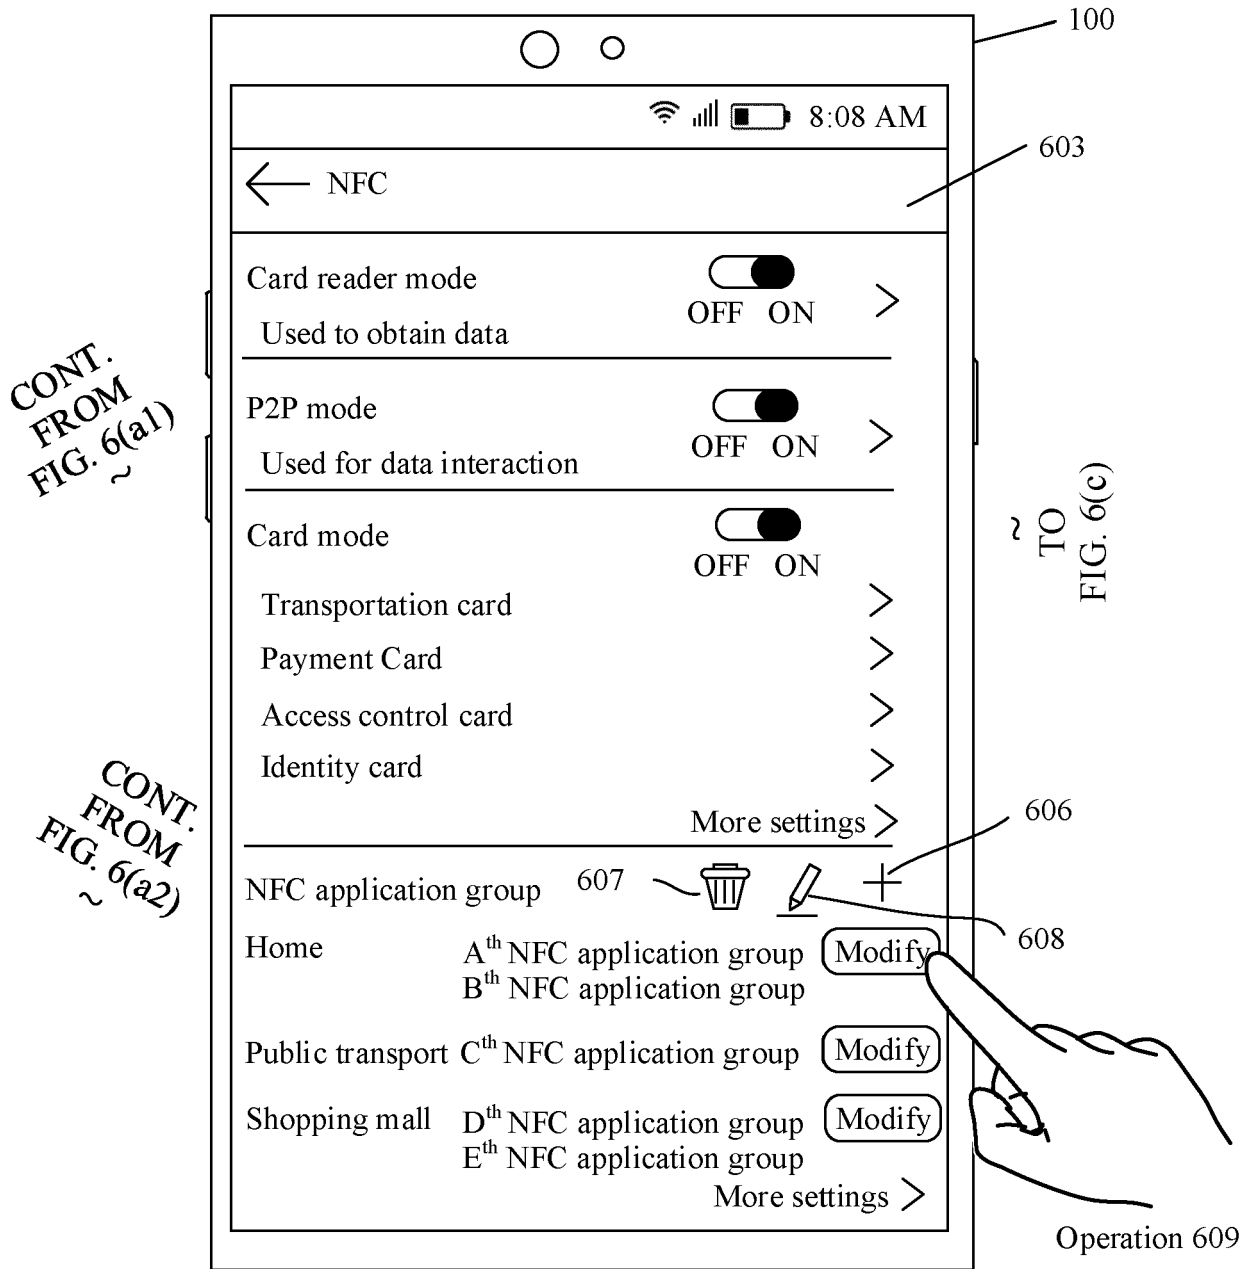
100

8:08 AM

603

NFC

Card reader mode
Used to obtain data
OFF ON

CONT. FROM FIG. 6(a1) ~

P2P mode
Used for data interaction
OFF ON

Card mode
OFF ON

~ TO FIG. 6(c)

Transportation card
Payment Card
Access control card
Identity card
More settings

CONT. FROM FIG. 6(a2) ~

606

NFC application group 607

608

Home $A^{th}$ NFC application group $B^{th}$ NFC application group Modify

Public transport $C^{th}$ NFC application group Modify

Shopping mall $D^{th}$ NFC application group $E^{th}$ NFC application group Modify

More settings

Operation 609